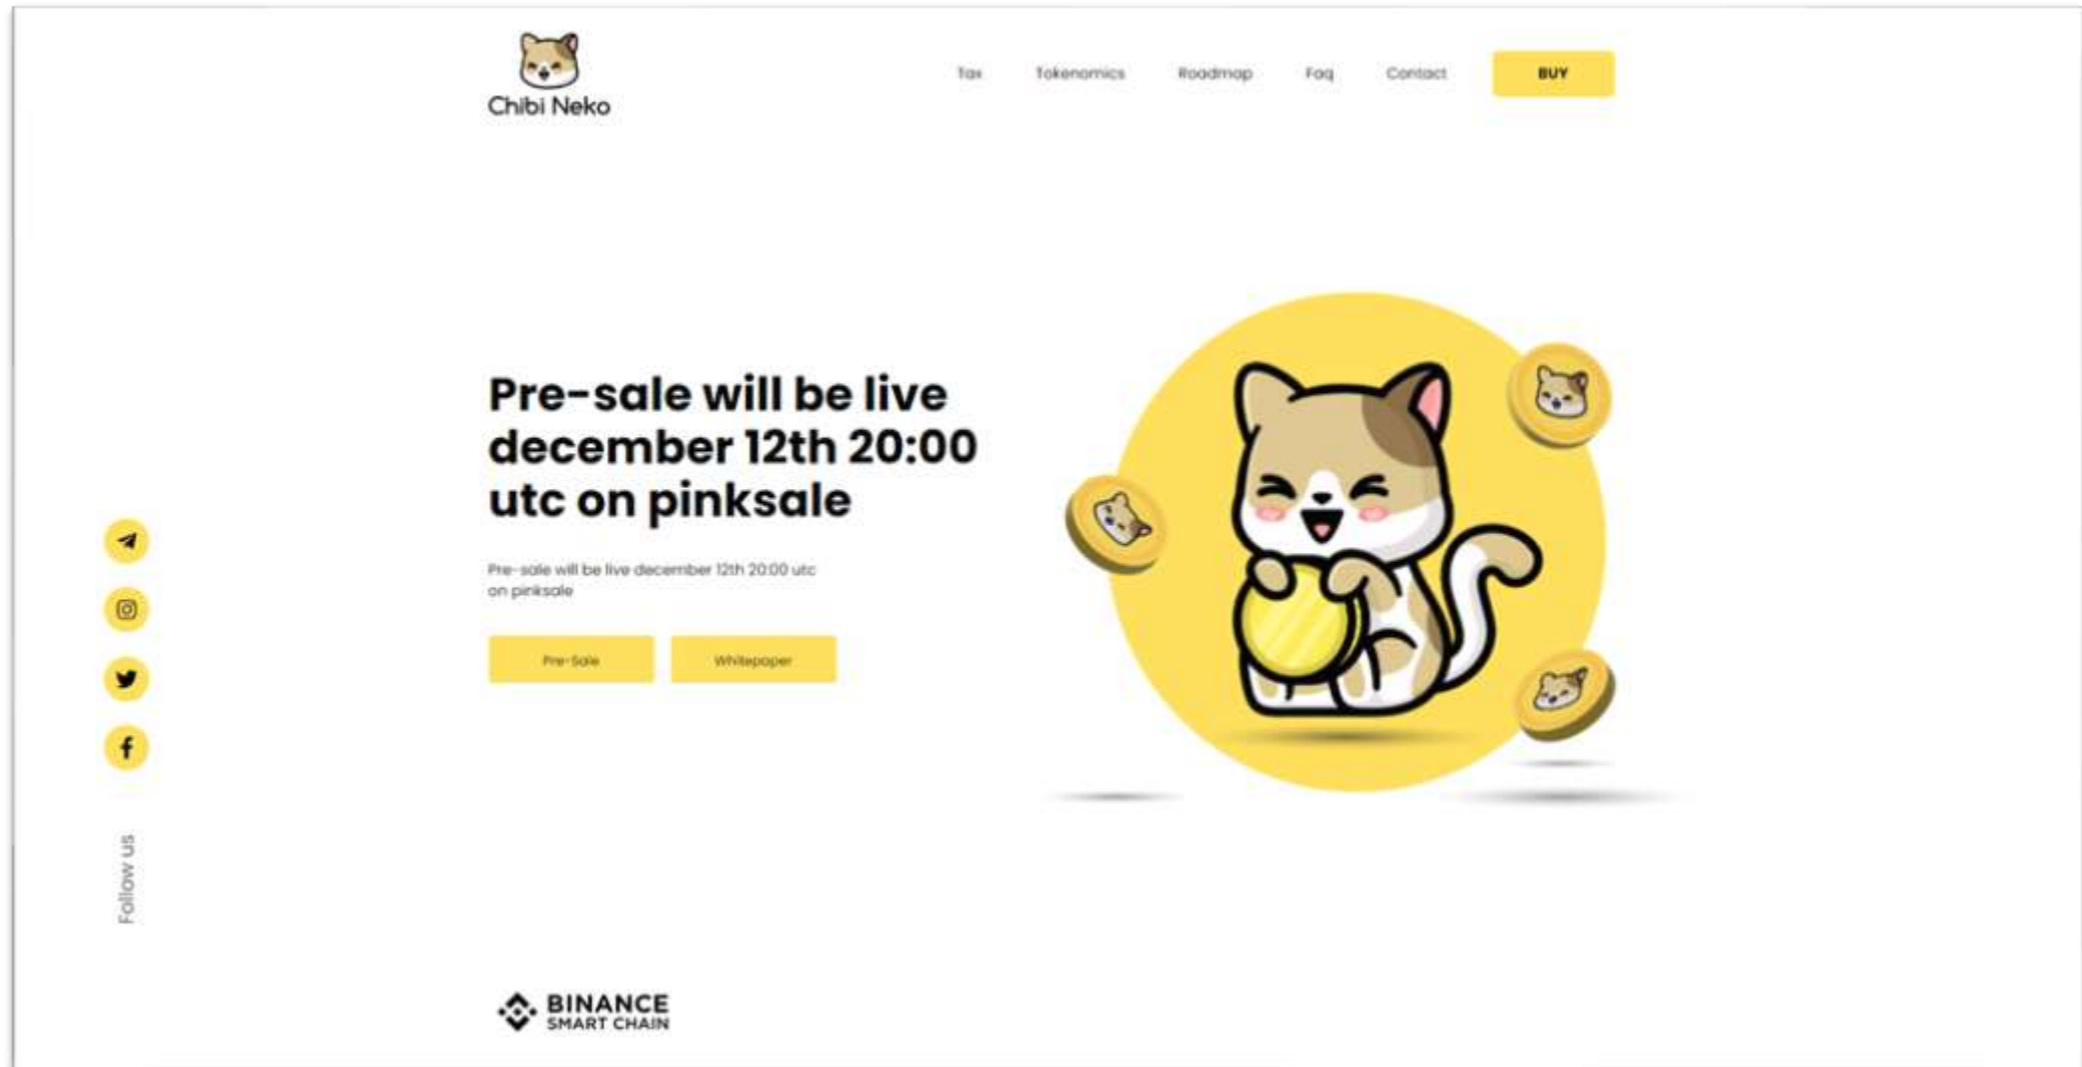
Chibi Neko

Tax Tokenomics Roadmap Faq Contact BUY

Pre-sale will be live december 12th 20:00 utc on pinksale

Pre-sale will be live december 12th 20:00 utc on pinksale

Pre-Sale Whitepaper

Follow us

BINANCE SMART CHAIN